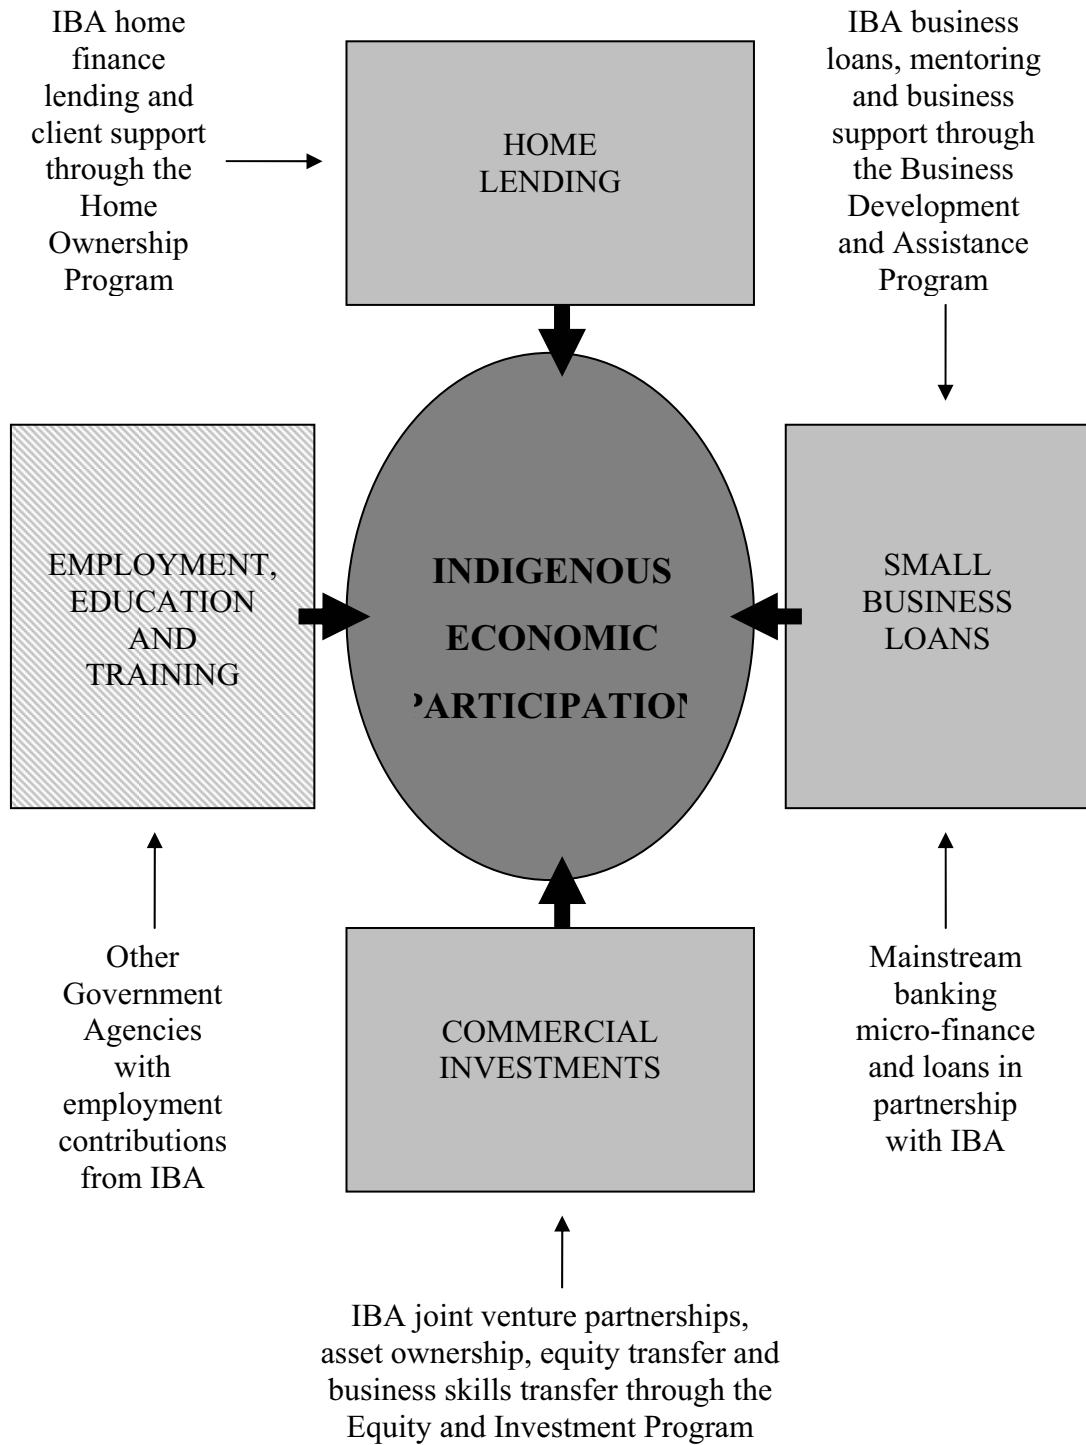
IBA home finance lending and client support through the Home Ownership Program

HOME LENDING

IBA business loans, mentoring and business support through the Business Development and Assistance Program

EMPLOYMENT, EDUCATION AND TRAINING

INDIGENOUS ECONOMIC PARTICIPATION

SMALL BUSINESS LOANS

Other Government Agencies with employment contributions from IBA

COMMERCIAL INVESTMENTS

Mainstream banking micro-finance and loans in partnership with IBA

IBA joint venture partnerships, asset ownership, equity transfer and business skills transfer through the Equity and Investment Program